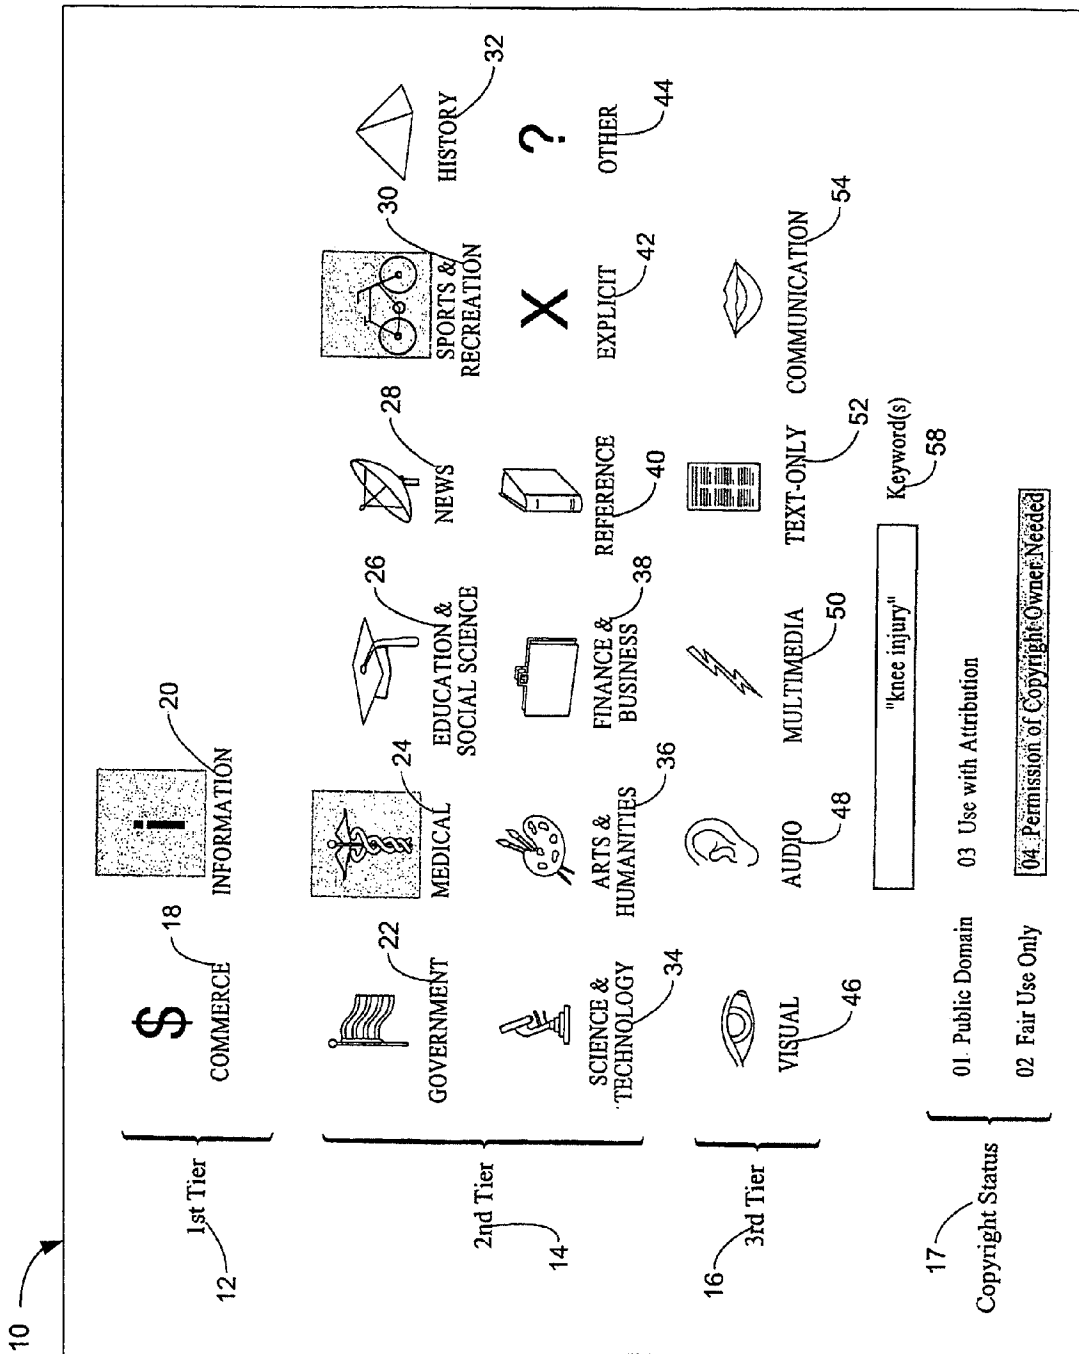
10

1st Tier
12

COMMERCE
18

INFORMATION
20

2nd Tier
14

GOVERNMENT
22

MEDICAL
24

EDUCATION & SOCIAL SCIENCE
26

NEWS
28

SPORTS & RECREATION
30

HISTORY
32

SCIENCE & TECHNOLOGY
34

ARTS & HUMANITIES
36

FINANCE & BUSINESS
38

REFERENCE
40

EXPLICIT
42

OTHER
44

3rd Tier
16

VISUAL
46

AUDIO
48

MULTIMEDIA
50

TEXT-ONLY
52

COMMUNICATION
54

"knee injury"

Keyword(s)
58

Copyright Status
17

01 Public Domain

02 Fair Use Only

03 Use with Attribution

04 Permission of Copyright Owner Needed